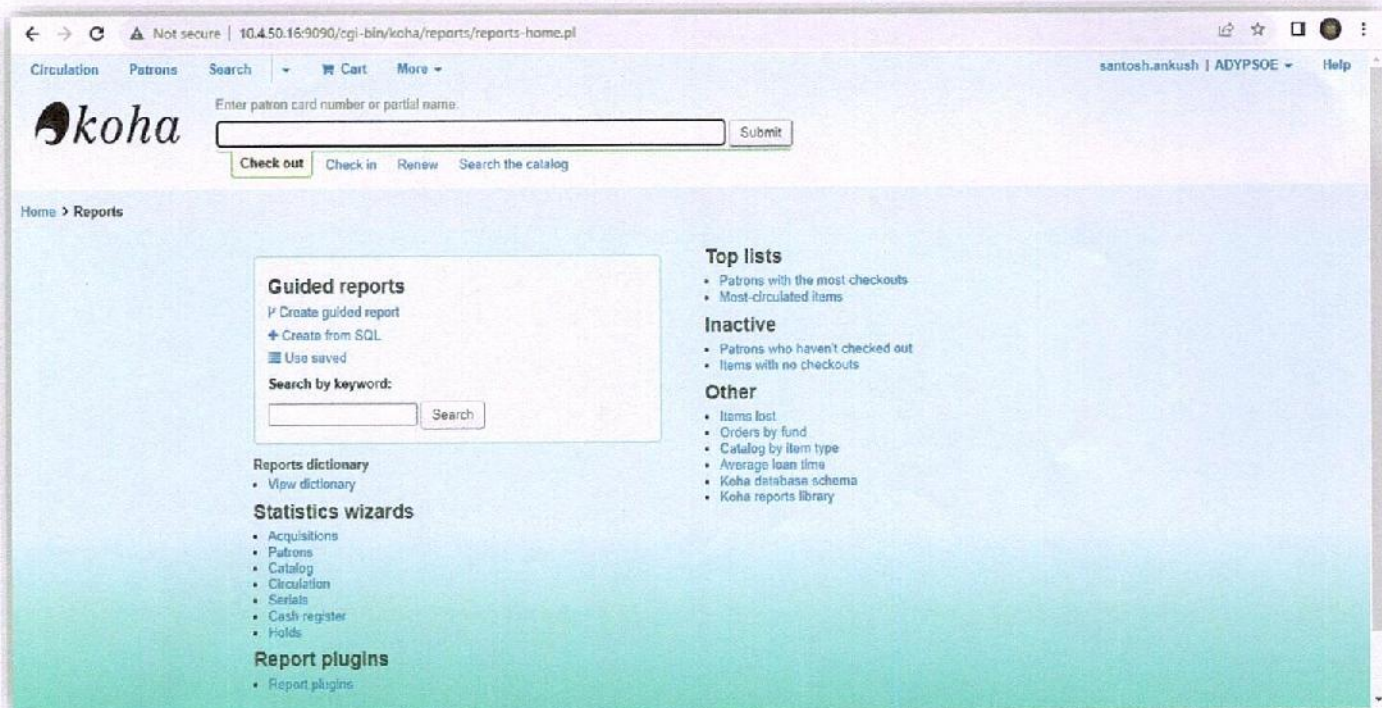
Not secure | 10.4.50.16:9090/cgi-bin/koha/reports/reports-home.pl

Circulation Patrons Search Cart More

santosh.ankush | ADYPSOE Help

koha

Enter patron card number or partial name:

Submit

Check out Check in Renew Search the catalog

Home > Reports

Guided reports

Create guided report

Create from SQL

Use saved

Search by keyword:

Search

Reports dictionary

- View dictionary

Statistics wizards

- Acquisitions
- Patrons
- Catalog
- Circulation
- Serials
- Cash register
- Holds

Report plugins

- Report plugins

Top lists

- Patrons with the most checkouts
- Most-circulated items

Inactive

- Patrons who haven't checked out
- Items with no checkouts

Other

- Items lost
- Orders by fund
- Catalog by item type
- Average loan time
- Koha database schema
- Koha reports library